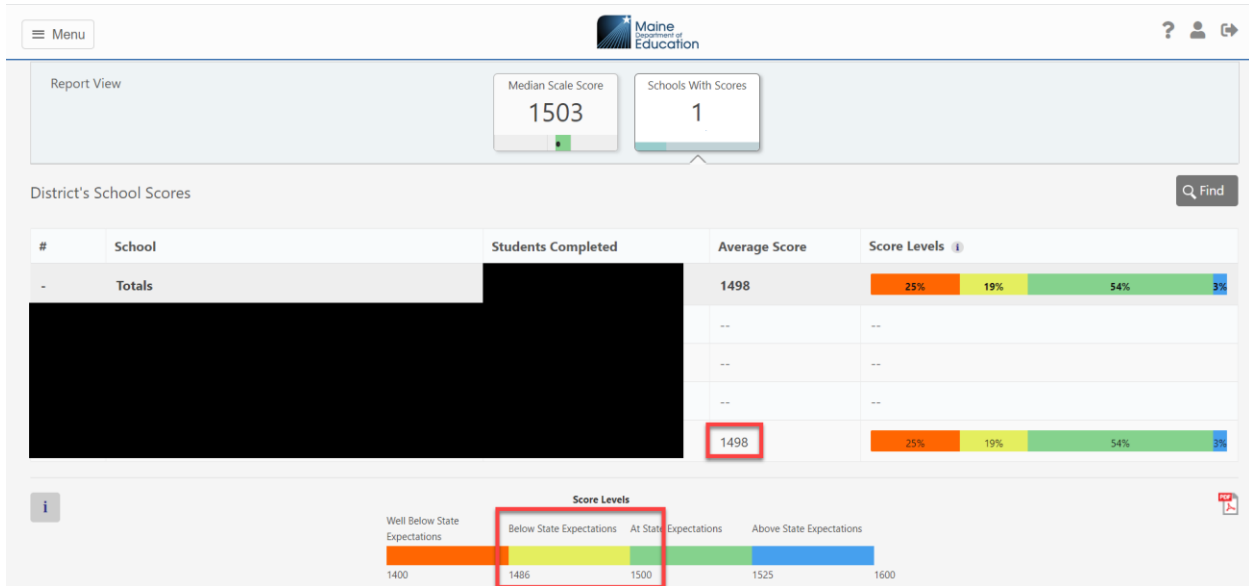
Menu

Maine Department of Education

Report View

Median Scale Score
1503

Schools With Scores
1

District's School Scores

Find

| # | School | Students Completed | Average Score | Score Levels |
|---|---|---|---|---|
| - | Totals | | 1498 | 25% 19% 54% 3% |
| | | | -- | -- |
| | | | -- | -- |
| | | | -- | -- |
| | | | 1498 | 25% 19% 54% 3% |

Score Levels

Well Below State Expectations
Below State Expectations
At State Expectations
Above State Expectations

1400
1486
1500
1525
1600